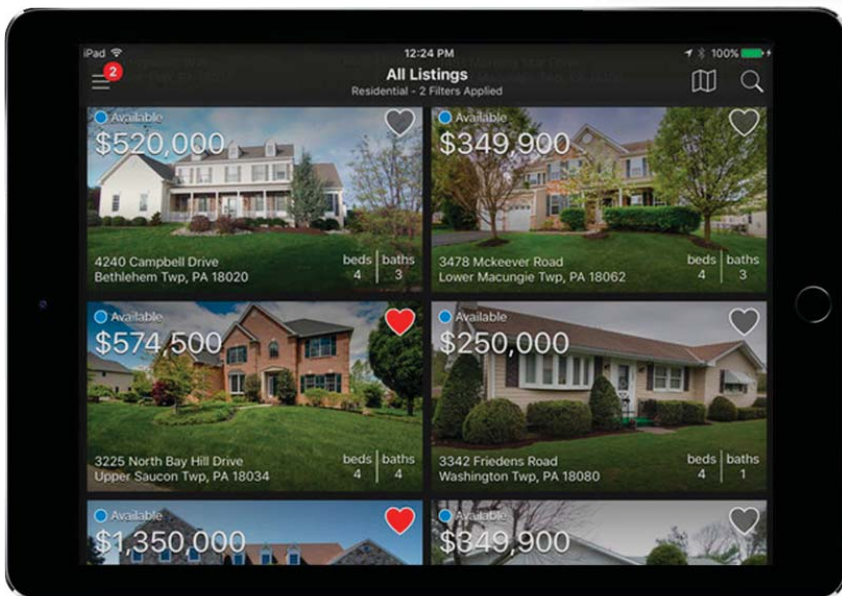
iPad
12:24 PM
100%
2
All Listings
Residential - 2 Filters Applied

Available
$520,000
4240 Campbell Drive
Bethlehem Twp, PA 18020
beds 4
baths 3

Available
$349,900
3478 Mckeever Road
Lower Macungie Twp, PA 18062
beds 4
baths 3

Available
$574,500
3225 North Bay Hill Drive
Upper Saucon Twp, PA 18034
beds 4
baths 4

Available
$250,000
3342 Friedens Road
Washington Twp, PA 18080
beds 4
baths 1

Available
$1,350,000

Available
$349,900